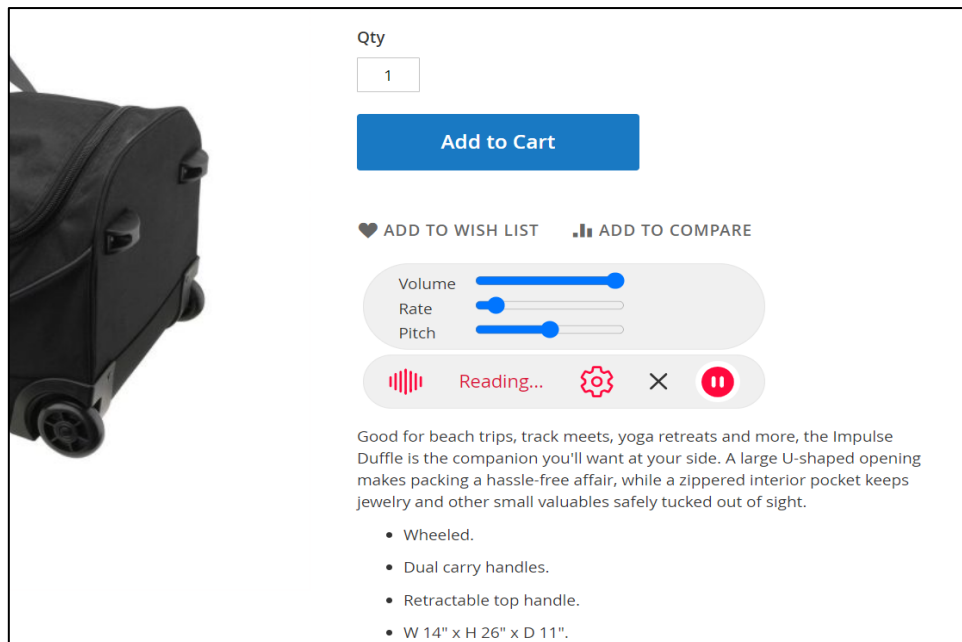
Qty

1

Add to Cart

ADD TO WISH LIST ADD TO COMPARE

Volume
Rate
Pitch

Reading...

Good for beach trips, track meets, yoga retreats and more, the Impulse Duffle is the companion you'll want at your side. A large U-shaped opening makes packing a hassle-free affair, while a zippered interior pocket keeps jewelry and other small valuables safely tucked out of sight.

- Wheeled.
- Dual carry handles.
- Retractable top handle.
- W 14" x H 26" x D 11".